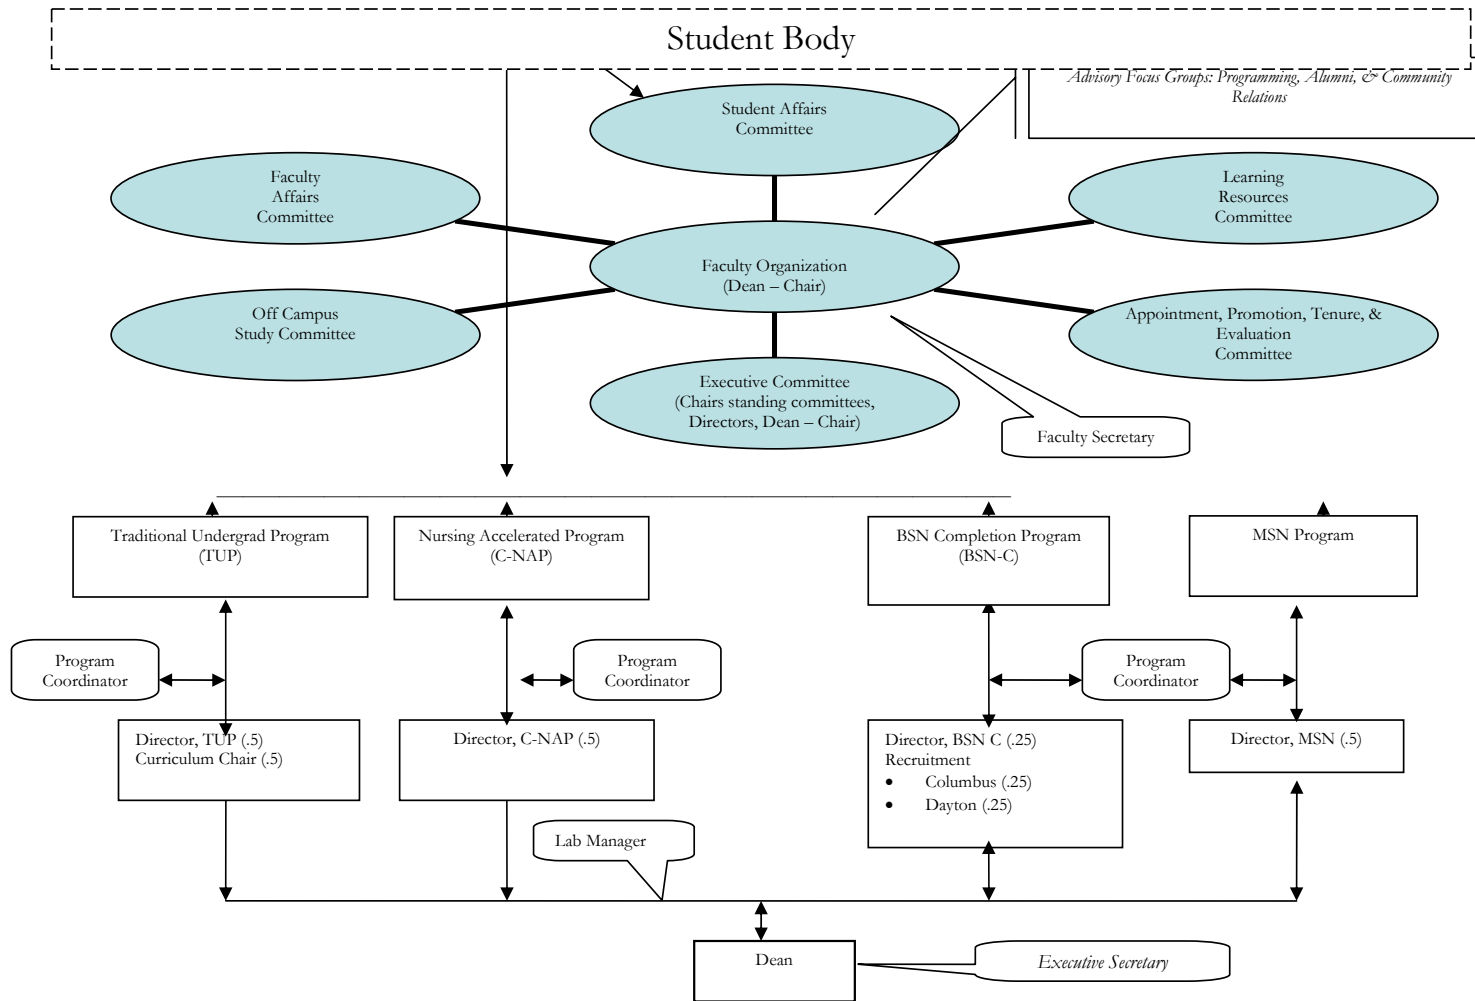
Student Body

Advisory Focus Groups: Programming, Alumni, & Community Relations

Student Affairs Committee

Faculty Affairs Committee

Learning Resources Committee

Faculty Organization (Dean – Chair)

Off Campus Study Committee

Appointment, Promotion, Tenure, & Evaluation Committee

Executive Committee (Chairs standing committees, Directors, Dean – Chair)

Faculty Secretary

Traditional Undergrad Program (TUP)

Nursing Accelerated Program (C-NAP)

BSN Completion Program (BSN-C)

MSN Program

Program Coordinator

Program Coordinator

Program Coordinator

Director, TUP (.5)
Curriculum Chair (.5)

Director, C-NAP (.5)

Director, BSN C (.25)
Recruitment
• Columbus (.25)
• Dayton (.25)

Director, MSN (.5)

Lab Manager

Dean

Executive Secretary